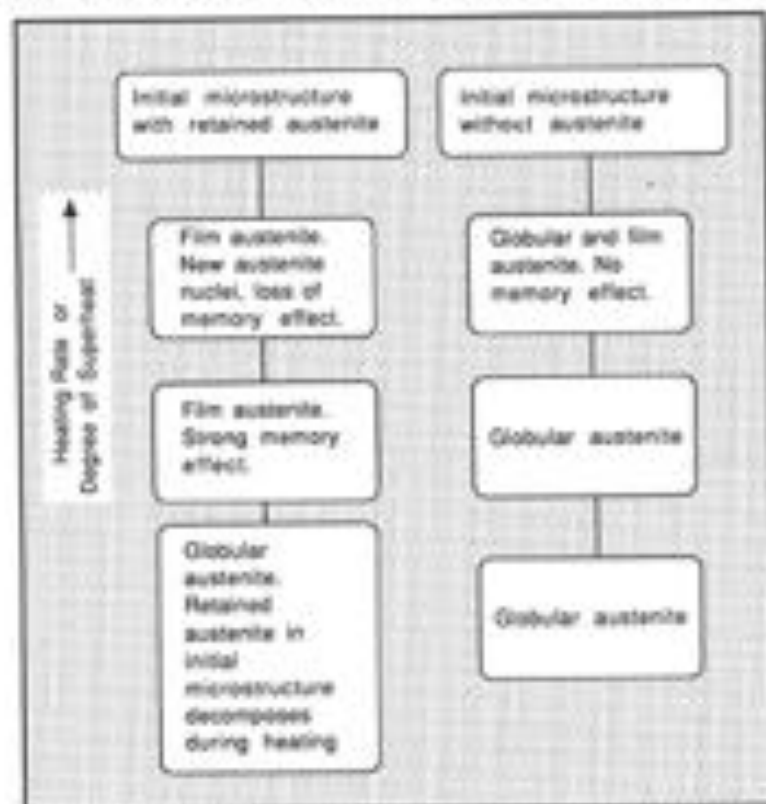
Initial microstructure with retained austenite

Initial microstructure without austenite

Heating Rate or Degree of Superheat

Film austenite. New austenite nuclei, loss of memory effect.

Film austenite. Strong memory effect.

Globular austenite. Retained austenite in initial microstructure decomposes during heating

Globular and film austenite. No memory effect.

Globular austenite

Globular austenite